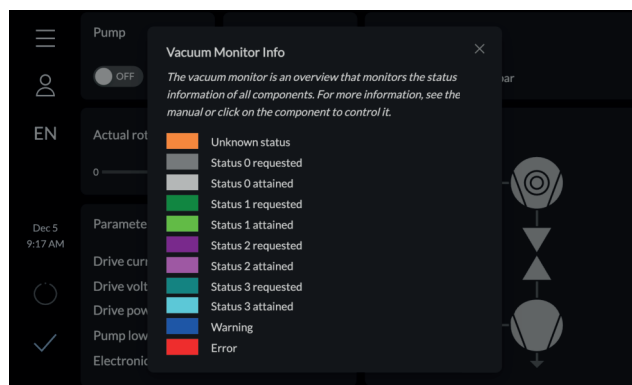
EN

Dec 5
9:17 AM

Pump

OFF

Actual rot

0

Paramete

Drive curr
Drive volt
Drive pow
Pump low
Electroni

bar

Vacuum Monitor Info

×

*The vacuum monitor is an overview that monitors the status information of all components. For more information, see the manual or click on the component to control it.*

Unknown status
Status 0 requested
Status 0 attained
Status 1 requested
Status 1 attained
Status 2 requested
Status 2 attained
Status 3 requested
Status 3 attained
Warning
Error